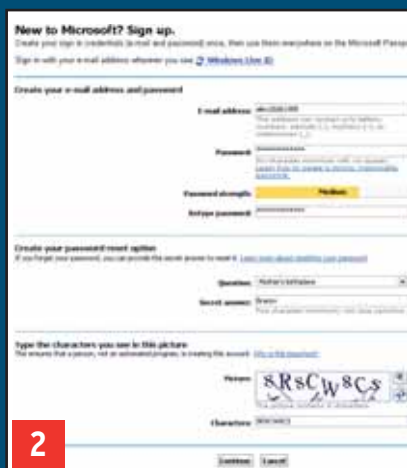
New to Microsoft? Sign up.

Create your sign in credentials (e-mail and password) once, then use them everywhere on the Microsoft Passp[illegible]

Sign in with your e-mail address wherever you see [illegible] Windows Live ID

Create your e-mail address and password

E-mail address: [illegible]

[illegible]

Password: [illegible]

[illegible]

Password strength: Medium

Retype password: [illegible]

Create your password reset option

If you forget your password, you can provide the secret answer to reset it. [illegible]

Question: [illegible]

Secret answer: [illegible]

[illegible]

Type the characters you see in this picture

This ensures that a person, not an automated program, is creating this account. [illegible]

Picture: SRsCW8Cs

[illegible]

Characters: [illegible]

2

Continue Cancel